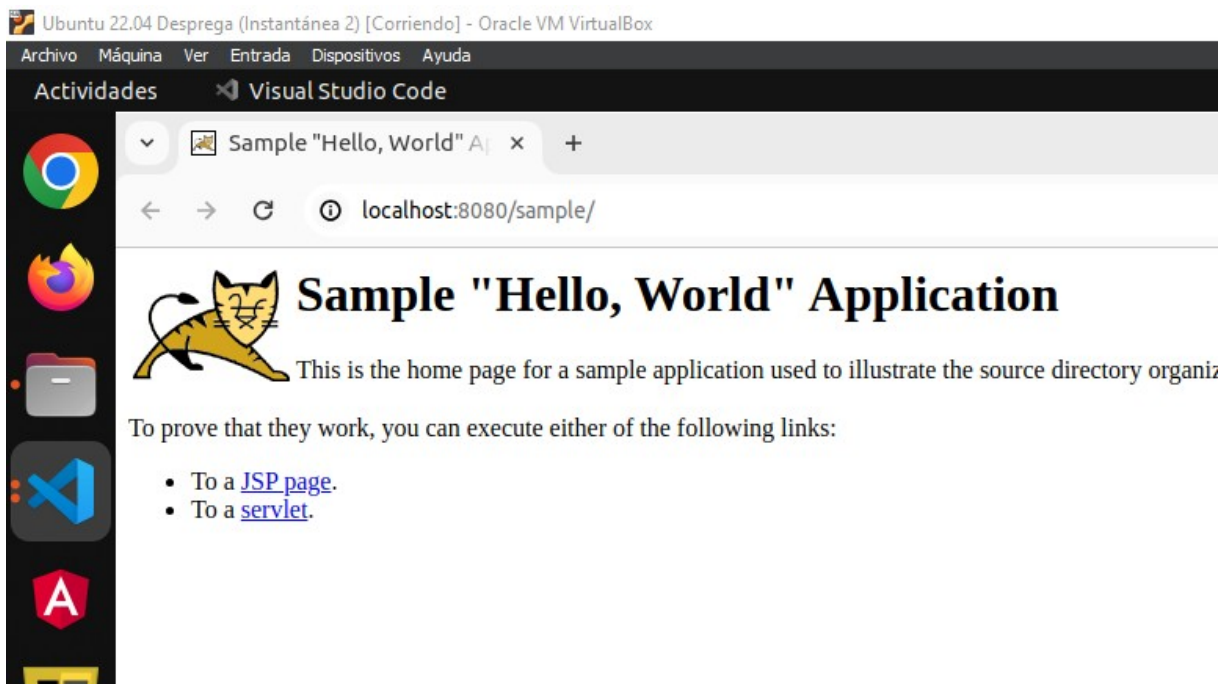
Ubuntu 22.04 Desprega (Instantánea 2) [Corriendo] - Oracle VM VirtualBox

Archivo Máquina Ver Entrada Dispositivos Ayuda

Actividades Visual Studio Code

Sample "Hello, World" A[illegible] ×

+

localhost:8080/sample/

# Sample "Hello, World" Application

This is the home page for a sample application used to illustrate the source directory organiz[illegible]

To prove that they work, you can execute either of the following links:

- To a JSP page.
- To a servlet.